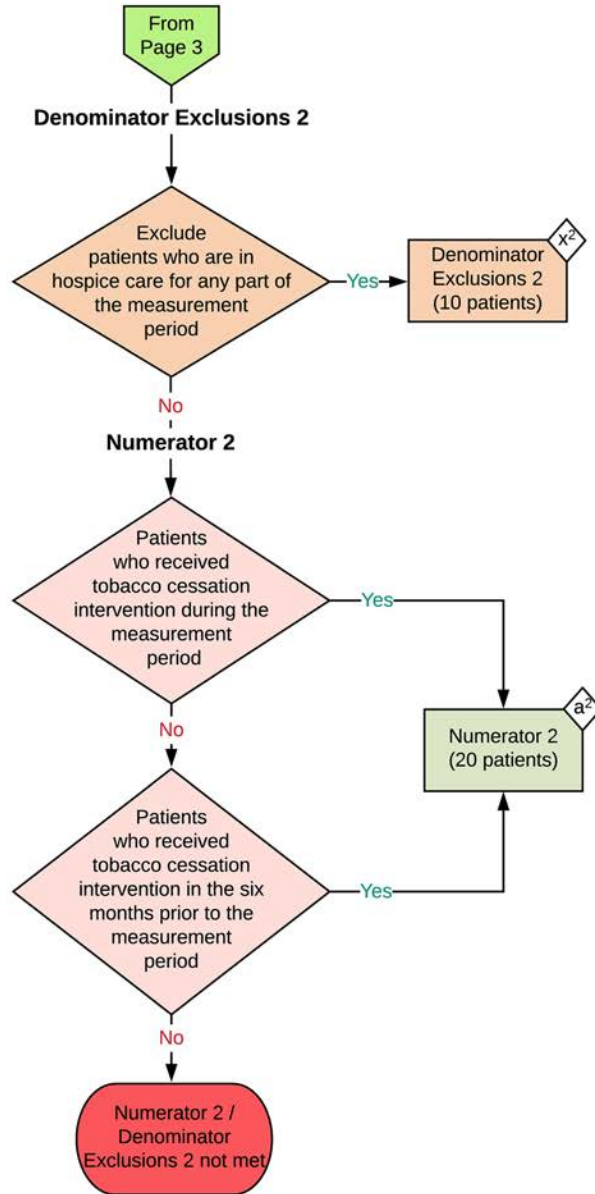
From Page 3

Denominator Exclusions 2

Exclude patients who are in hospice care for any part of the measurement period

Yes

Denominator Exclusions 2 (10 patients)

$x^2$

No

Numerator 2

Patients who received tobacco cessation intervention during the measurement period

Yes

No

Numerator 2 (20 patients)

$a^2$

Patients who received tobacco cessation intervention in the six months prior to the measurement period

Yes

No

Numerator 2 / Denominator Exclusions 2 not met